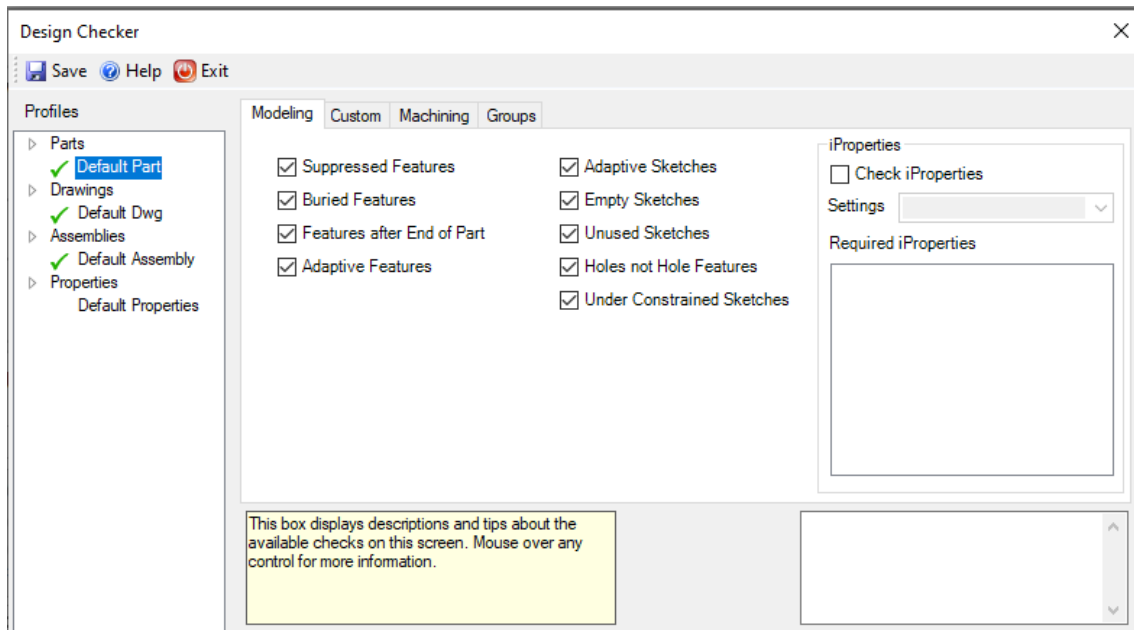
Design Checker

Save Help Exit

Profiles

Parts
Default Part
Drawings
Default Dwg
Assemblies
Default Assembly
Properties
Default Properties

Modeling | Custom | Machining | Groups

Suppressed Features
Buried Features
Features after End of Part
Adaptive Features

Adaptive Sketches
Empty Sketches
Unused Sketches
Holes not Hole Features
Under Constrained Sketches

iProperties
Check iProperties
Settings
Required iProperties

This box displays descriptions and tips about the available checks on this screen. Mouse over any control for more information.